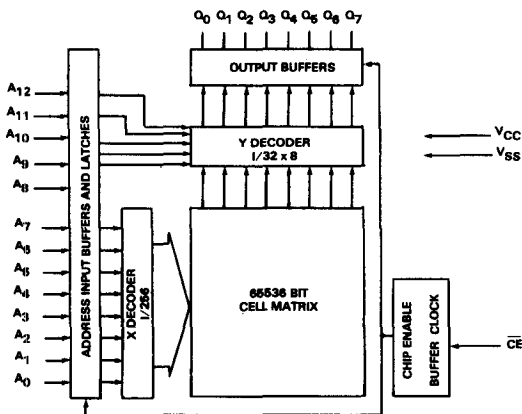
$O_0$ $O_1$ $O_2$ $O_3$ $O_4$ $O_5$ $O_6$ $O_7$

OUTPUT BUFFERS

$A_{12}$
$A_{11}$
$A_{10}$
$A_9$
$A_8$

Y DECODER
1/32 x 8

$V_{CC}$
$V_{SS}$

$A_7$
$A_6$
$A_5$
$A_4$
$A_3$
$A_2$
$A_1$
$A_0$

ADDRESS INPUT BUFFERS AND LATCHES

X DECODER
1/256

65536 BIT
CELL MATRIX

CHIP ENABLE
BUFFER CLOCK

$\overline{CE}$